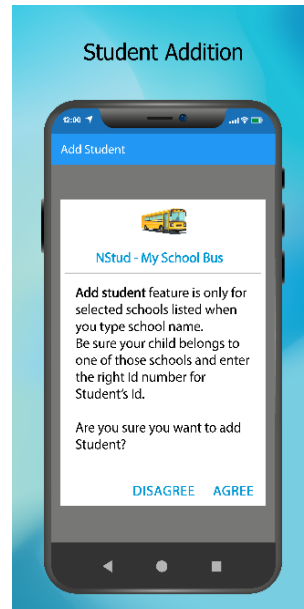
Student Addition

12:00

Add Student

NStud - My School Bus

Add student feature is only for selected schools listed when you type school name.
Be sure your child belongs to one of those schools and enter the right Id number for Student's Id.

Are you sure you want to add Student?

DISAGREE AGREE